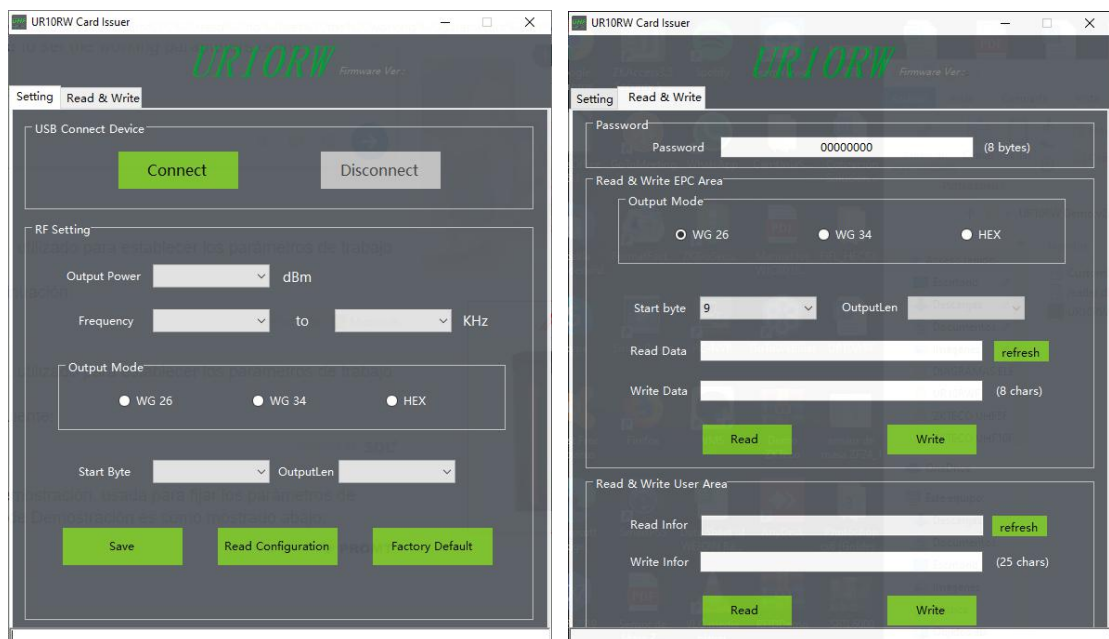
UR10RW Card Issuer

UR10RW Firmware Ver.:

Setting | Read & Write

USB Connect Device

Connect

Disconnect

RF Setting

Output Power dBm

Frequency to KHz

Output Mode

WG 26 WG 34 HEX

Start Byte OutputLen

Save

Read Configuration

Factory Default

UR10RW Card Issuer

UR10RW Firmware Ver.:

Setting | Read & Write

Password

Password 00000000 (8 bytes)

Read & Write EPC Area

Output Mode

WG 26 WG 34 HEX

Start byte 9 OutputLen

Read Data refresh

Write Data (8 chars)

Read Write

Read & Write User Area

Read Infor refresh

Write Infor (25 chars)

Read Write